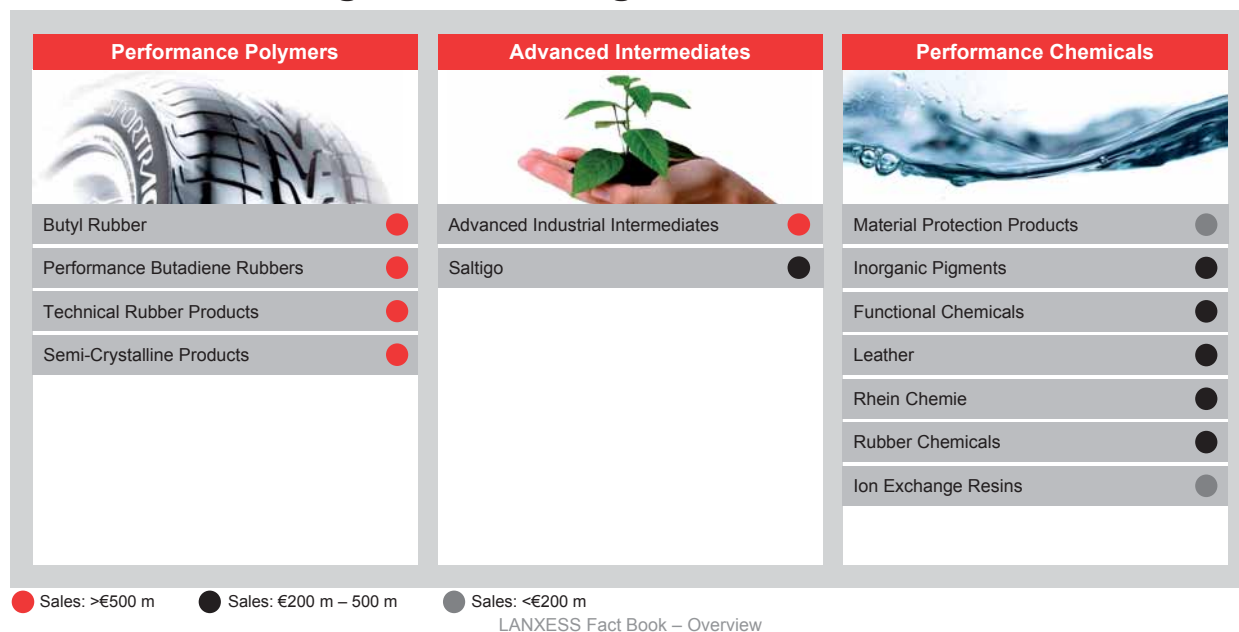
Performance Polymers

Butyl Rubber

Performance Butadiene Rubbers

Technical Rubber Products

Semi-Crystalline Products

Advanced Intermediates

Advanced Industrial Intermediates

Saltigo

Performance Chemicals

Material Protection Products

Inorganic Pigments

Functional Chemicals

Leather

Rhein Chemie

Rubber Chemicals

Ion Exchange Resins

Sales: >€500 m Sales: €200 m – 500 m Sales: <€200 m

LANXESS Fact Book – Overview